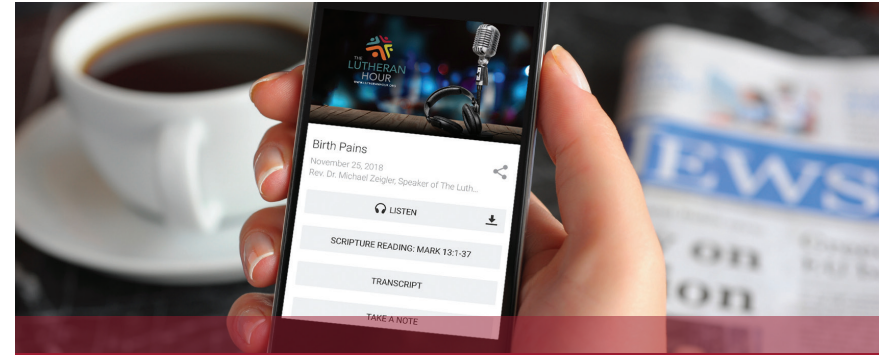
THE LUTHERAN HOUR

www.lutheranhour.org

Birth Pains

November 25, 2018

Rev. Dr. Michael Zeigler, Speaker of The Luth...

LISTEN

SCRIPTURE READING: MARK 13:1-37

TRANSCRIPT

TAKE A NOTE

EWS

on

ion